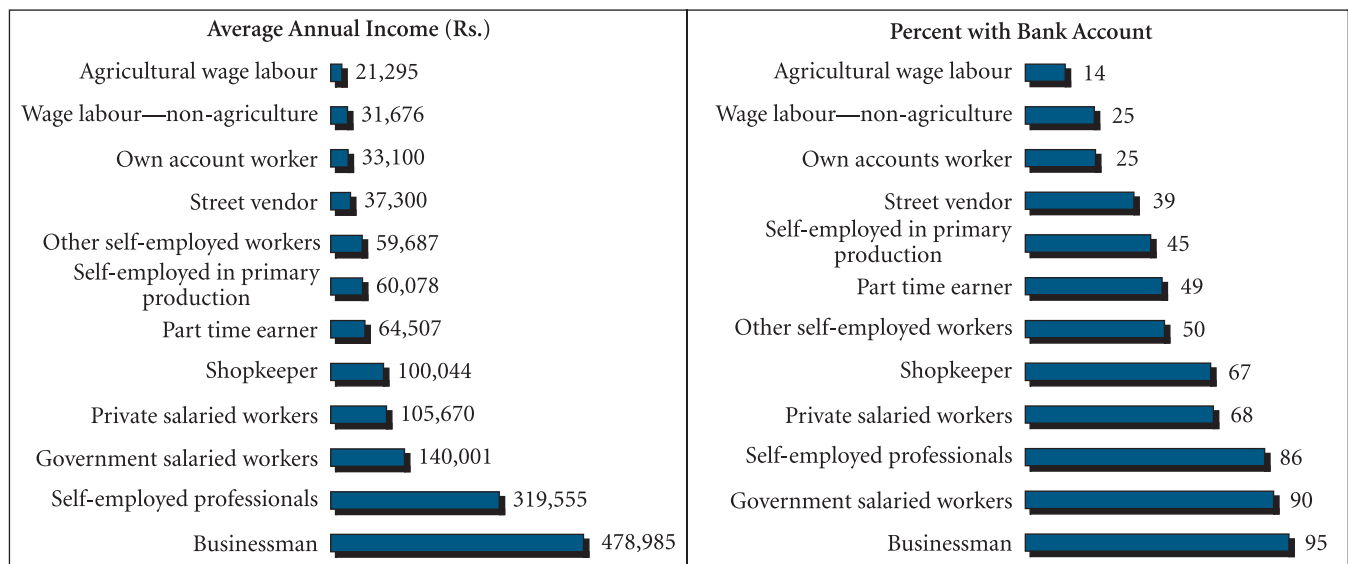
Average Annual Income (Rs.)

| Category | Income |
|---|---|
| Agricultural wage labour | 21,295 |
| Wage labour—non-agriculture | 31,676 |
| Own account worker | 33,100 |
| Street vendor | 37,300 |
| Other self-employed workers | 59,687 |
| Self-employed in primary production | 60,078 |
| Part time earner | 64,507 |
| Shopkeeper | 100,044 |
| Private salaried workers | 105,670 |
| Government salaried workers | 140,001 |
| Self-employed professionals | 319,555 |
| Businessman | 478,985 |

Percent with Bank Account

| Category | Percent |
|---|---|
| Agricultural wage labour | 14 |
| Wage labour—non-agriculture | 25 |
| Own accounts worker | 25 |
| Street vendor | 39 |
| Self-employed in primary production | 45 |
| Part time earner | 49 |
| Other self-employed workers | 50 |
| Shopkeeper | 67 |
| Private salaried workers | 68 |
| Self-employed professionals | 86 |
| Government salaried workers | 90 |
| Businessman | 95 |